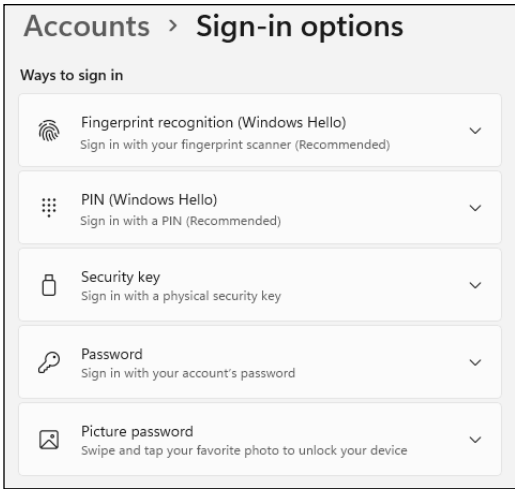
Accounts › Sign-in options

Ways to sign in

Fingerprint recognition (Windows Hello)
Sign in with your fingerprint scanner (Recommended)

PIN (Windows Hello)
Sign in with a PIN (Recommended)

Security key
Sign in with a physical security key

Password
Sign in with your account's password

Picture password
Swipe and tap your favorite photo to unlock your device